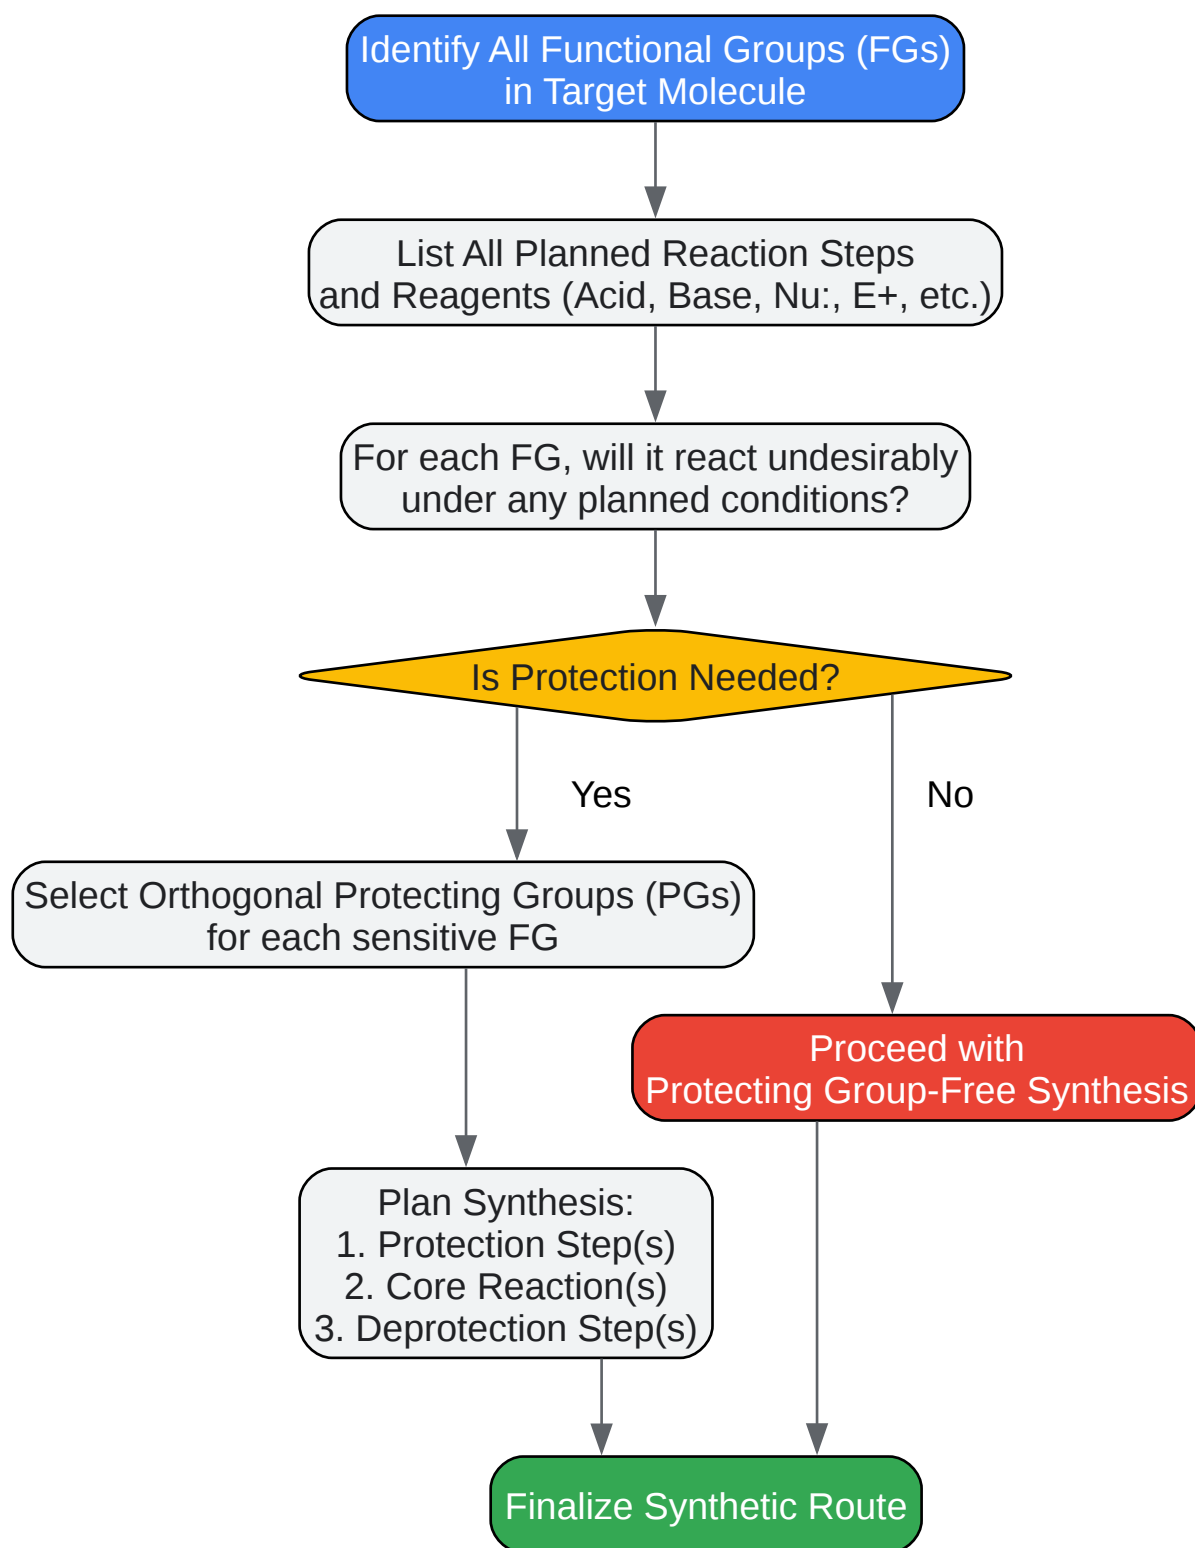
Identify All Functional Groups (FGs) in Target Molecule

List All Planned Reaction Steps and Reagents (Acid, Base, Nu:, E+, etc.)

For each FG, will it react undesirably under any planned conditions?

Is Protection Needed?

Yes

No

Select Orthogonal Protecting Groups (PGs) for each sensitive FG

Proceed with Protecting Group-Free Synthesis

Plan Synthesis:
1. Protection Step(s)
2. Core Reaction(s)
3. Deprotection Step(s)

Finalize Synthetic Route